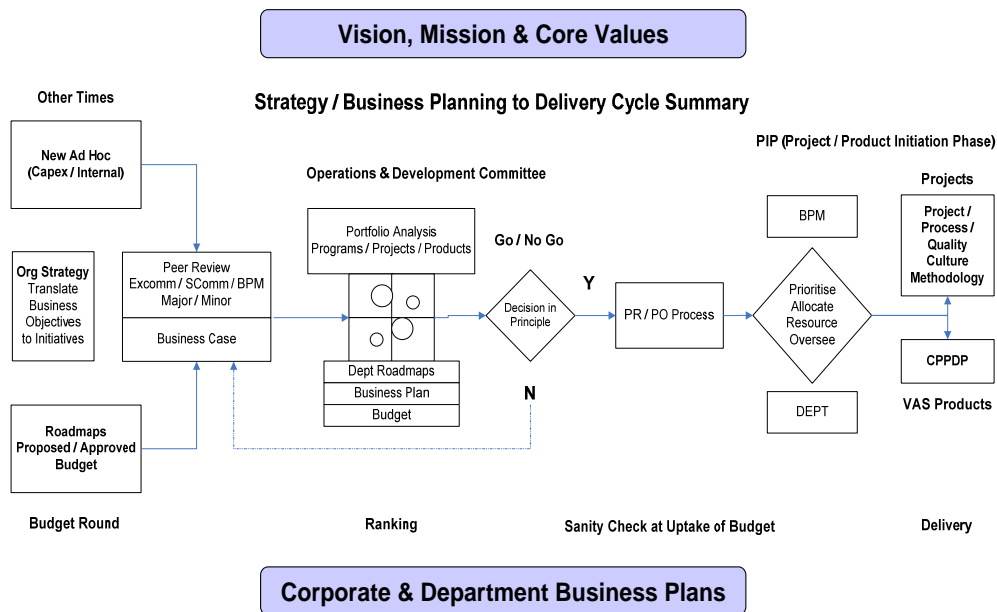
Vision, Mission & Core Values

Other Times

Strategy / Business Planning to Delivery Cycle Summary

PIP (Project / Product Initiation Phase)

New Ad Hoc (Capex / Internal)

Operations & Development Committee

Projects

BPM

Project / Process / Quality Culture Methodology

Portfolio Analysis Programs / Projects / Products

Go / No Go

Org Strategy Translate Business Objectives to Initiatives

Peer Review Excomm / SComm / BPM Major / Minor

Y

Decision in Principle

PR / PO Process

Prioritise Allocate Resource Oversee

Business Case

CPPDP

Dept Roadmaps

Business Plan

Budget

N

VAS Products

Roadmaps Proposed / Approved Budget

DEPT

Budget Round

Ranking

Sanity Check at Uptake of Budget

Delivery

Corporate & Department Business Plans